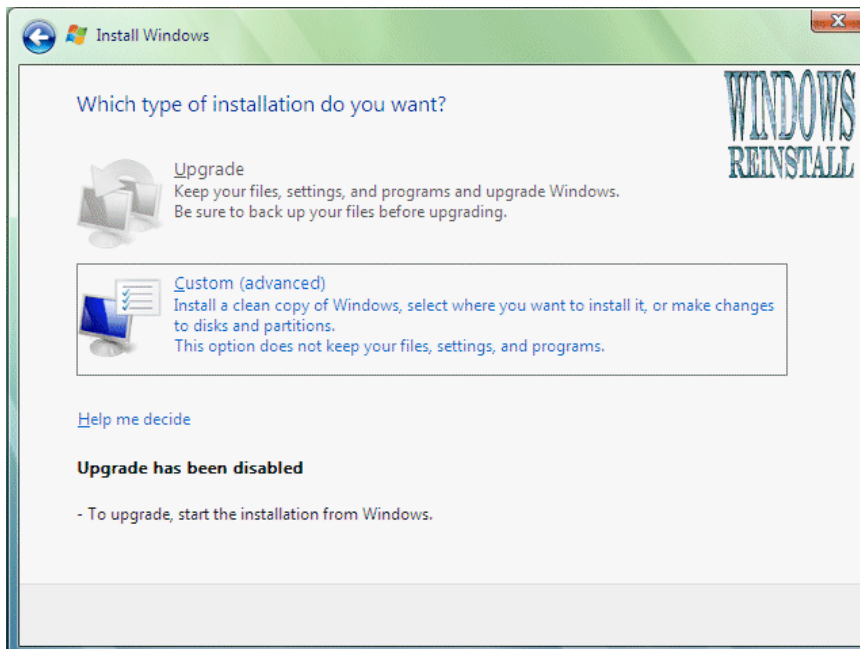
Install Windows

Which type of installation do you want?

WINDOWS REINSTALL

Upgrade
Keep your files, settings, and programs and upgrade Windows.
Be sure to back up your files before upgrading.

Custom (advanced)
Install a clean copy of Windows, select where you want to install it, or make changes to disks and partitions.
This option does not keep your files, settings, and programs.

Help me decide

Upgrade has been disabled

- To upgrade, start the installation from Windows.